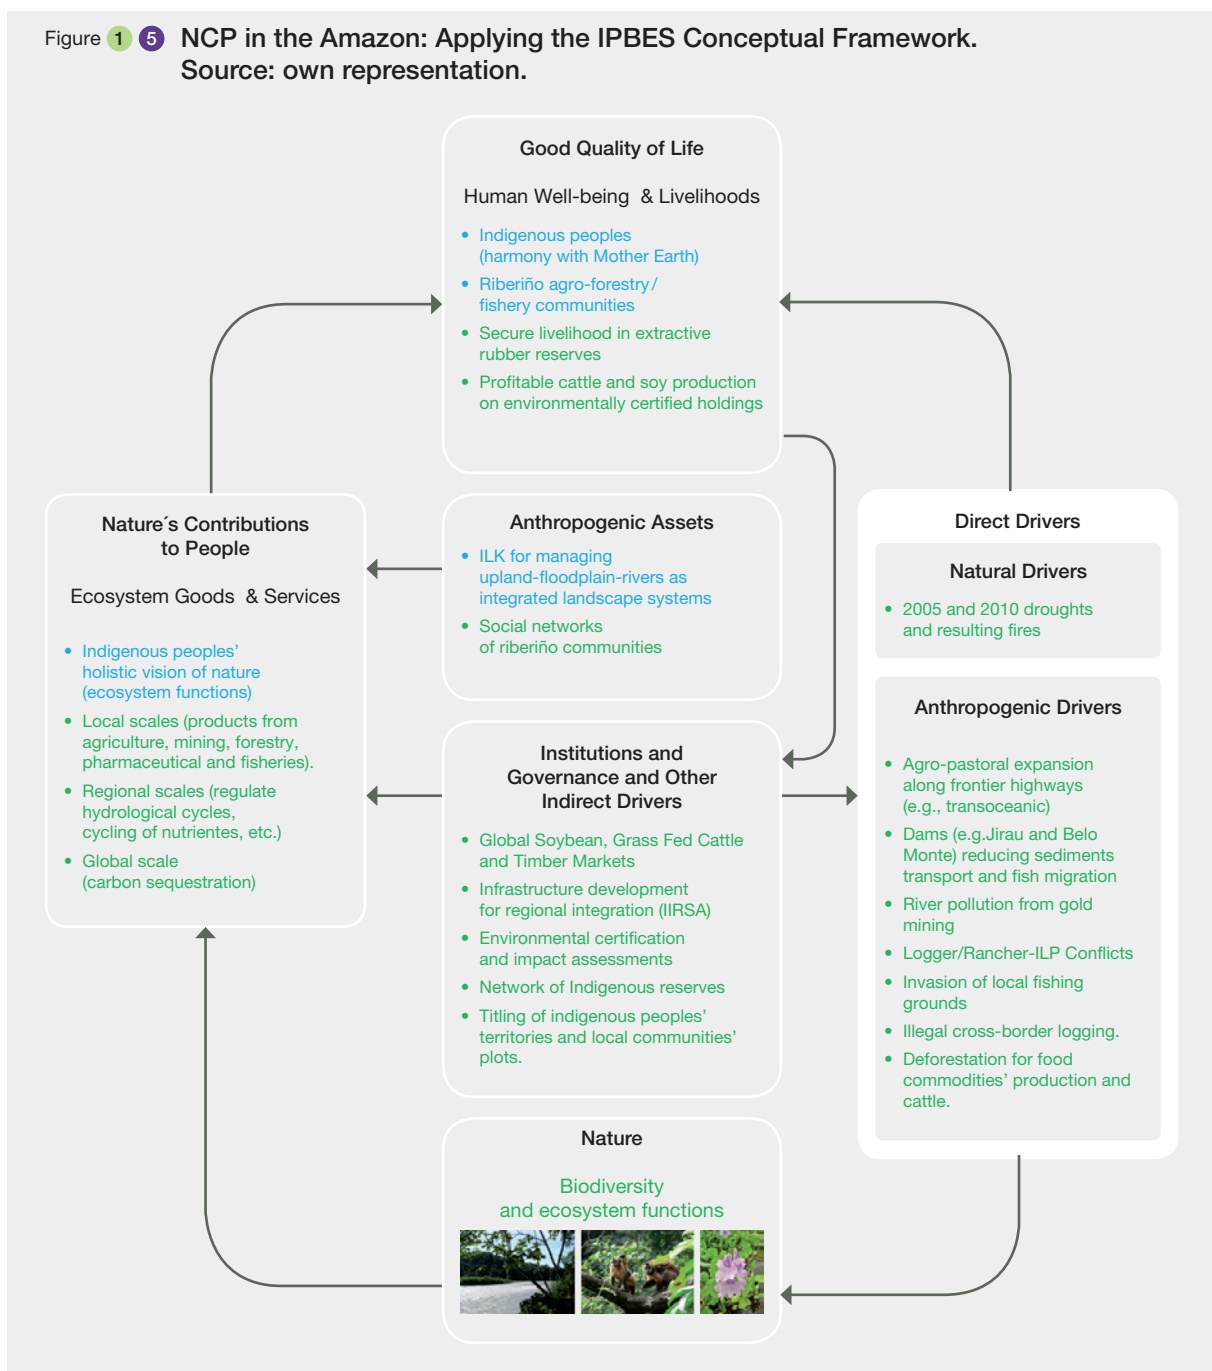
Figure 1 5 NCP in the Amazon: Applying the IPBES Conceptual Framework. Source: own representation.

Good Quality of Life

Human Well-being & Livelihoods

- Indigenous peoples (harmony with Mother Earth)
- Riberiño agro-forestry / fishery communities
- Secure livelihood in extractive rubber reserves
- Profitable cattle and soy production on environmentally certified holdings

Nature´s Contributions to People

Ecosystem Goods & Services

- Indigenous peoples' holistic vision of nature (ecosystem functions)
- Local scales (products from agriculture, mining, forestry, pharmaceutical and fisheries).
- Regional scales (regulate hydrological cycles, cycling of nutrientes, etc.)
- Global scale (carbon sequestration)

Anthropogenic Assets

- ILK for managing upland-floodplain-rivers as integrated landscape systems
- Social networks of riberiño communities

Institutions and Governance and Other Indirect Drivers

- Global Soybean, Grass Fed Cattle and Timber Markets
- Infrastructure development for regional integration (IIRSA)
- Environmental certification and impact assessments
- Network of Indigenous reserves
- Titling of indigenous peoples' territories and local communities' plots.

Direct Drivers

Natural Drivers

- 2005 and 2010 droughts and resulting fires

Anthropogenic Drivers

- Agro-pastoral expansion along frontier highways (e.g., transoceanic)
- Dams (e.g.Jirau and Belo Monte) reducing sediments transport and fish migration
- River pollution from gold mining
- Logger/Rancher-ILP Conflicts
- Invasion of local fishing grounds
- Illegal cross-border logging.
- Deforestation for food commodities' production and cattle.

Nature

Biodiversity and ecosystem functions